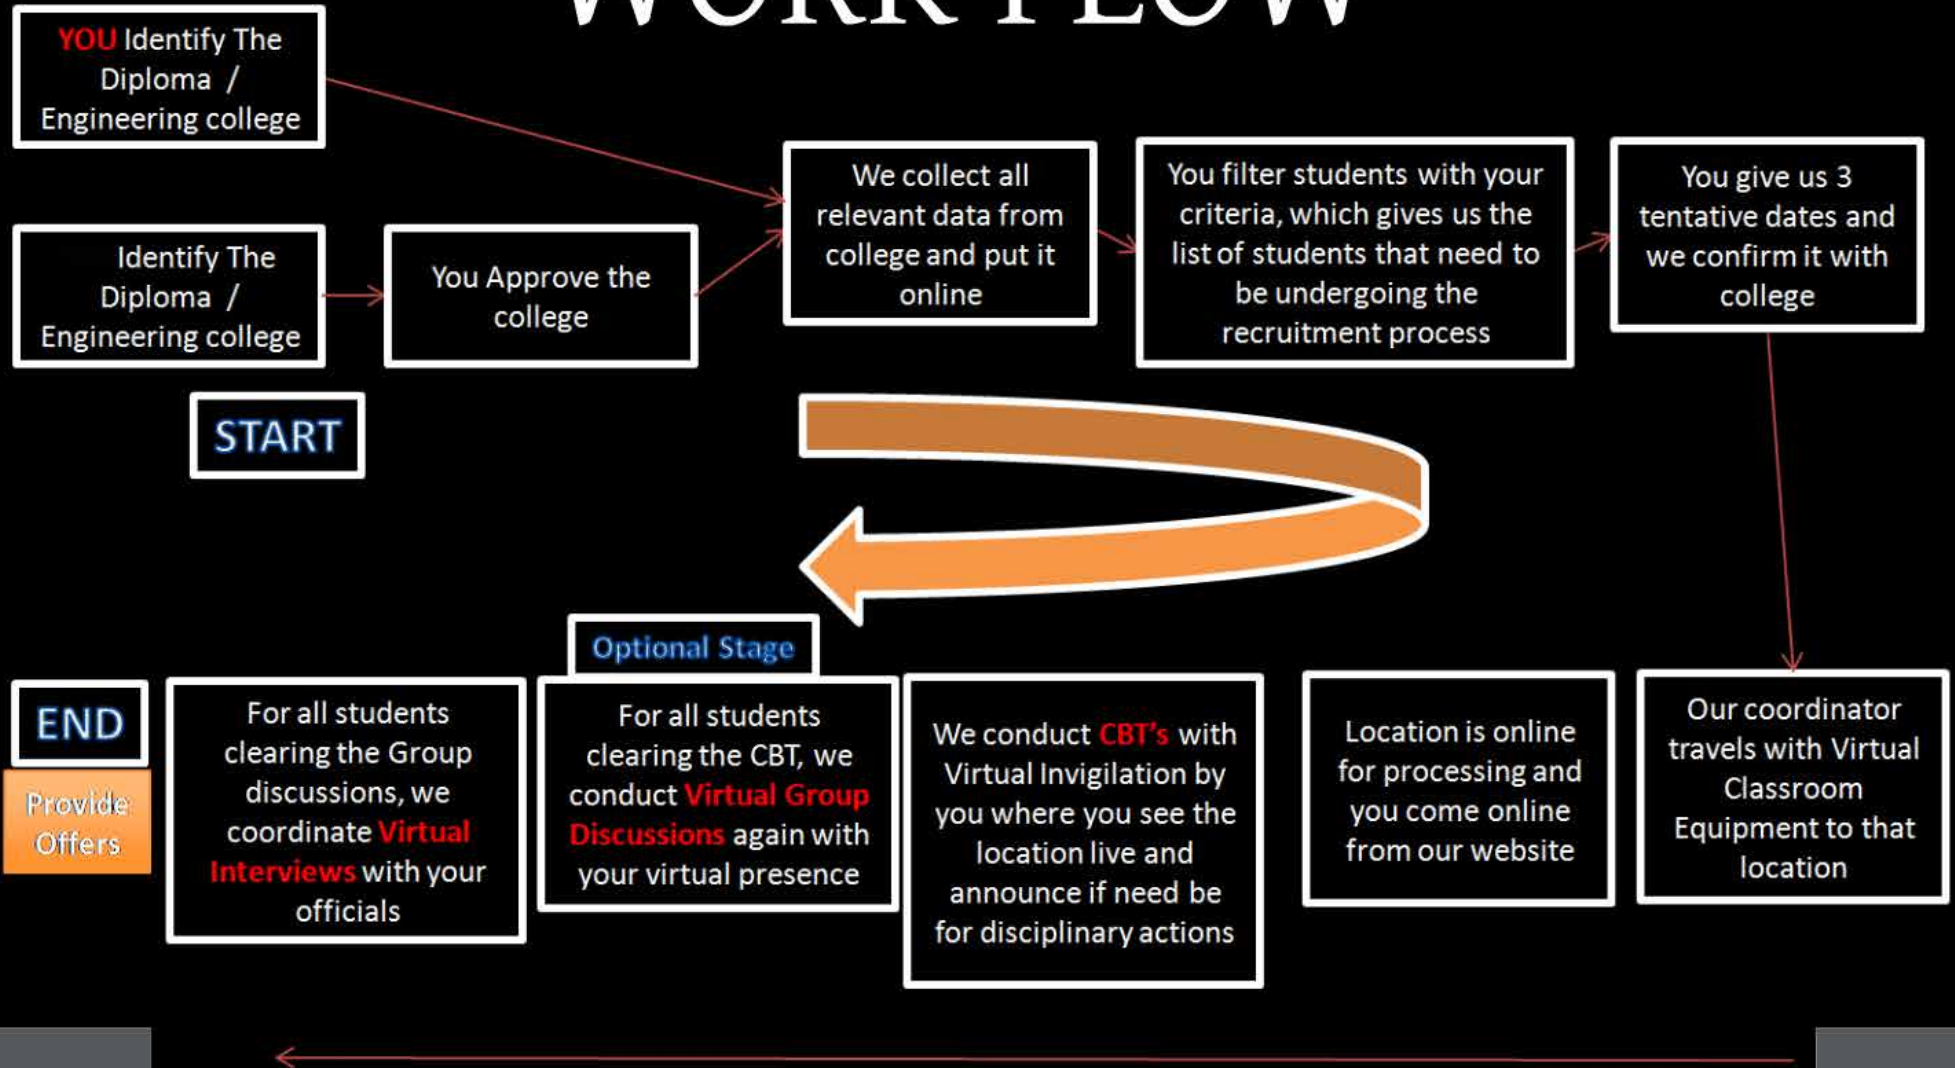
WORKFLOW

YOU Identify The Diploma / Engineering college

Identify The Diploma / Engineering college

You Approve the college

We collect all relevant data from college and put it online

You filter students with your criteria, which gives us the list of students that need to be undergoing the recruitment process

You give us 3 tentative dates and we confirm it with college

START

Optional Stage

END

Provide Offers

For all students clearing the Group discussions, we coordinate Virtual Interviews with your officials

For all students clearing the CBT, we conduct Virtual Group Discussions again with your virtual presence

We conduct CBT's with Virtual Invigilation by you where you see the location live and announce if need be for disciplinary actions

Location is online for processing and you come online from our website

Our coordinator travels with Virtual Classroom Equipment to that location